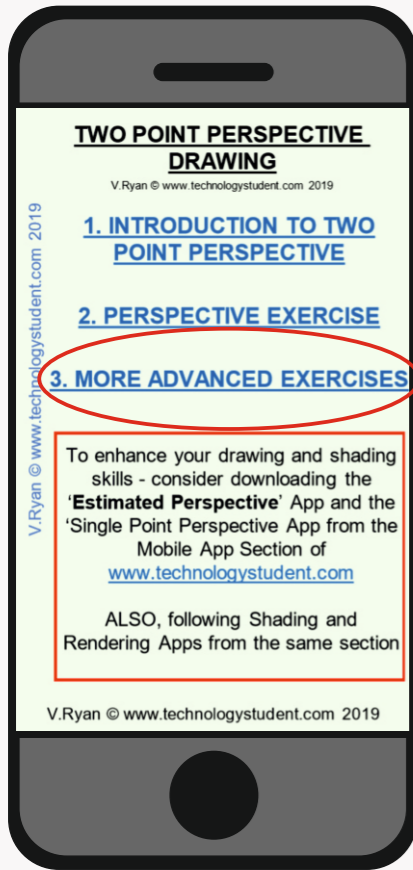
TWO POINT PERSPECTIVE DRAWING

V.Ryan © www.technologystudent.com 2019

V.Ryan © www.technologystudent.com 2019

1. INTRODUCTION TO TWO POINT PERSPECTIVE

2. PERSPECTIVE EXERCISE

3. MORE ADVANCED EXERCISES

To enhance your drawing and shading skills - consider downloading the '**Estimated Perspective**' App and the 'Single Point Perspective App from the Mobile App Section of www.technologystudent.com

ALSO, following Shading and Rendering Apps from the same section

V.Ryan © www.technologystudent.com 2019